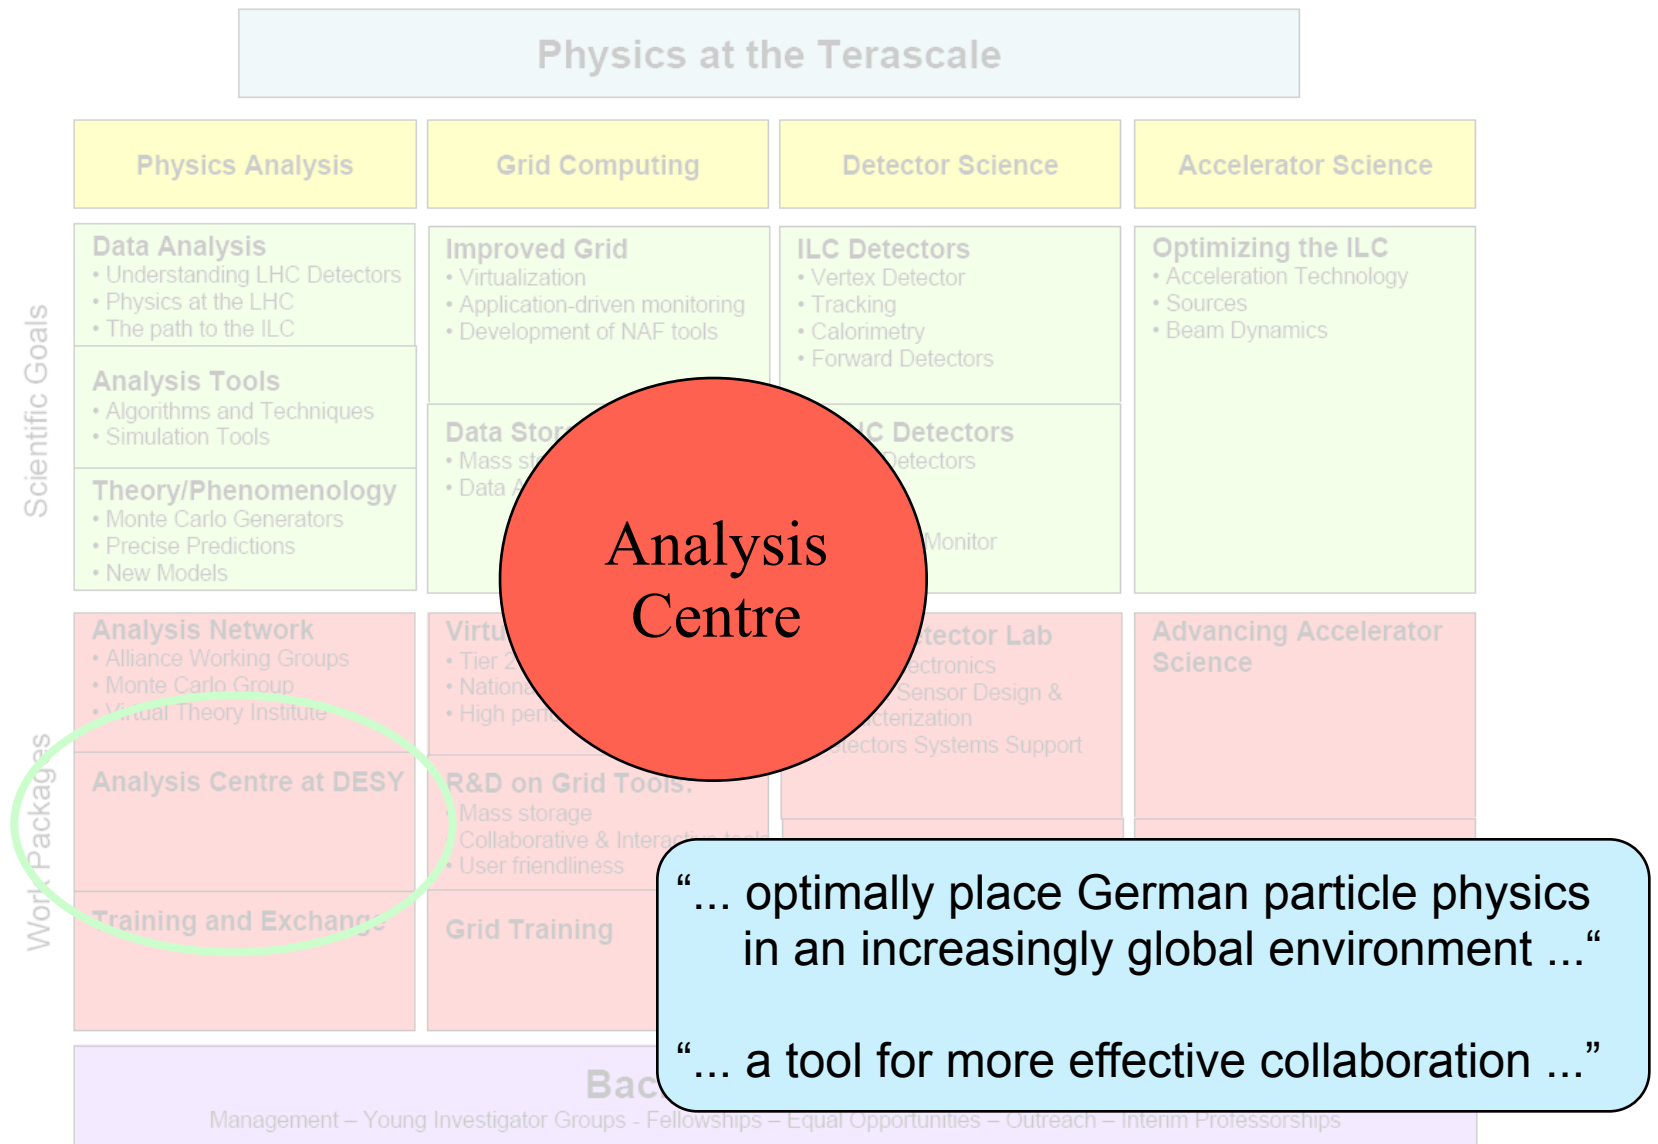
Physics at the Terascale

Physics Analysis

Grid Computing

Detector Science

Accelerator Science

Scientific Goals

Data Analysis
• Understanding LHC Detectors
• Physics at the LHC
• The path to the ILC

Analysis Tools
• Algorithms and Techniques
• Simulation Tools

Theory/Phenomenology
• Monte Carlo Generators
• Precise Predictions
• New Models

Improved Grid
• Virtualization
• Application-driven monitoring
• Development of NAF tools

Data Sto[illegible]
• Mass st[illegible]
• Data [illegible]

ILC Detectors
• Vertex Detector
• Tracking
• Calorimetry
• Forward Detectors

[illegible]C Detectors
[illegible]etectors
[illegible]Monitor

Optimizing the ILC
• Acceleration Technology
• Sources
• Beam Dynamics

Analysis Centre

Work Packages

Analysis Network
• Alliance Working Groups
• Monte Carlo Group
• Virtual Theory Institute

Analysis Centre at DESY

Training and Exchange

Virtu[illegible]
• Tier 2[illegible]
• Nationa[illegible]
• High per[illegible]

R&D on Grid Tools:
• Mass storage
• Collaborative & Interac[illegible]
• User friendliness

Grid Training

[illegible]tector Lab
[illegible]ectronics
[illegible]Sensor Design &
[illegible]cterization
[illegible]tectors Systems Support

Advancing Accelerator Science

Bac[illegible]
Management – Young Investigator Groups - Fellowships – Equal Opportunities – Outreach – Interim Professorships

“... optimally place German particle physics in an increasingly global environment ...“

“... a tool for more effective collaboration ...”